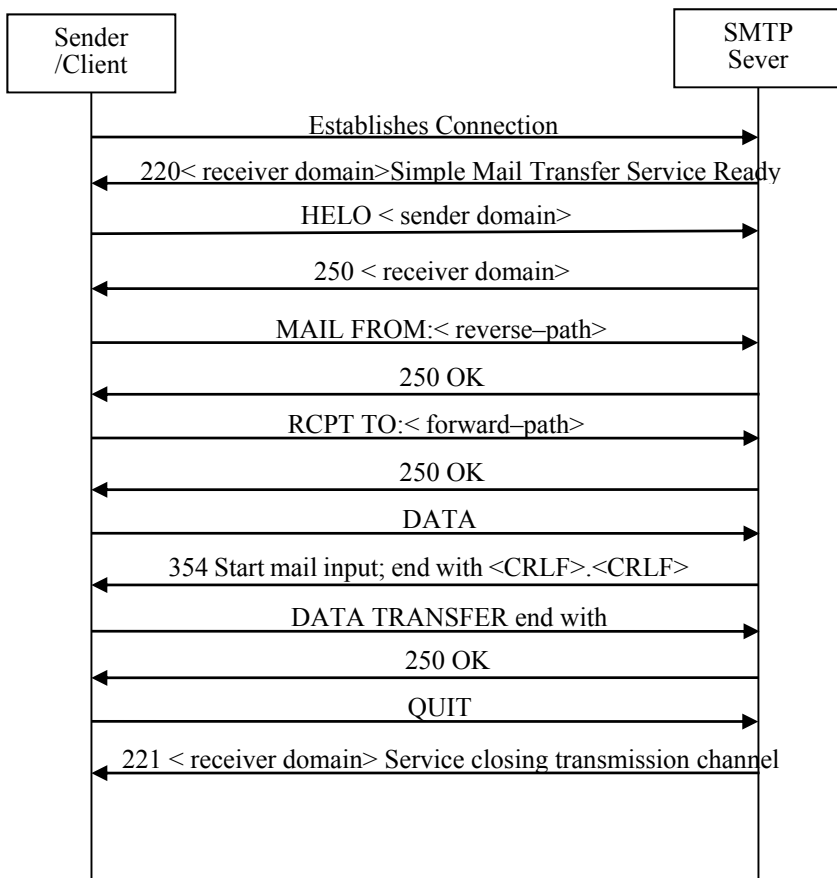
Sender /Client

SMTP Sever

Establishes Connection

220< receiver domain>Simple Mail Transfer Service Ready

HELO < sender domain>

250 < receiver domain>

MAIL FROM:< reverse–path>

250 OK

RCPT TO:< forward–path>

250 OK

DATA

354 Start mail input; end with <CRLF>.<CRLF>

DATA TRANSFER end with

250 OK

QUIT

221 < receiver domain> Service closing transmission channel